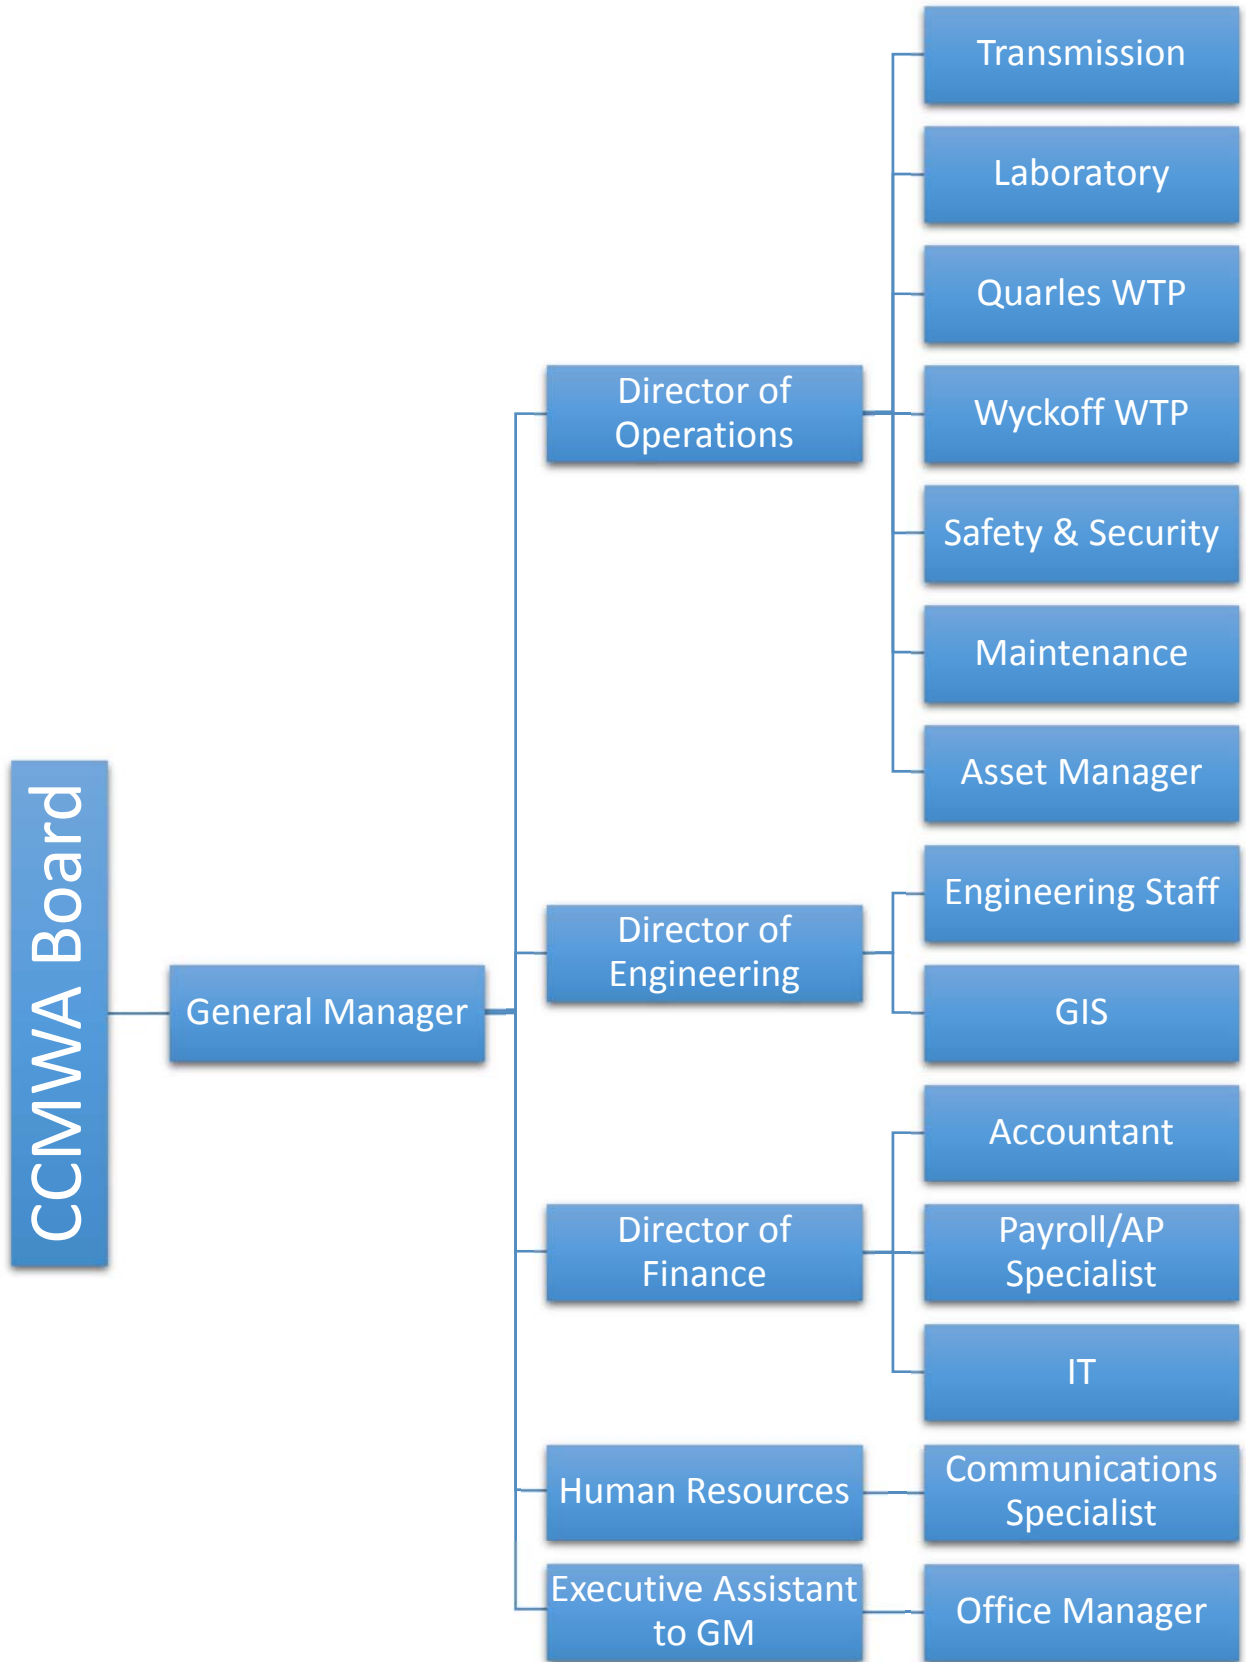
CCMWA Board

General Manager

Director of Operations

Transmission

Laboratory

Quarles WTP

Wyckoff WTP

Safety & Security

Maintenance

Asset Manager

Director of Engineering

Engineering Staff

GIS

Director of Finance

Accountant

Payroll/AP Specialist

IT

Human Resources

Communications Specialist

Executive Assistant to GM

Office Manager